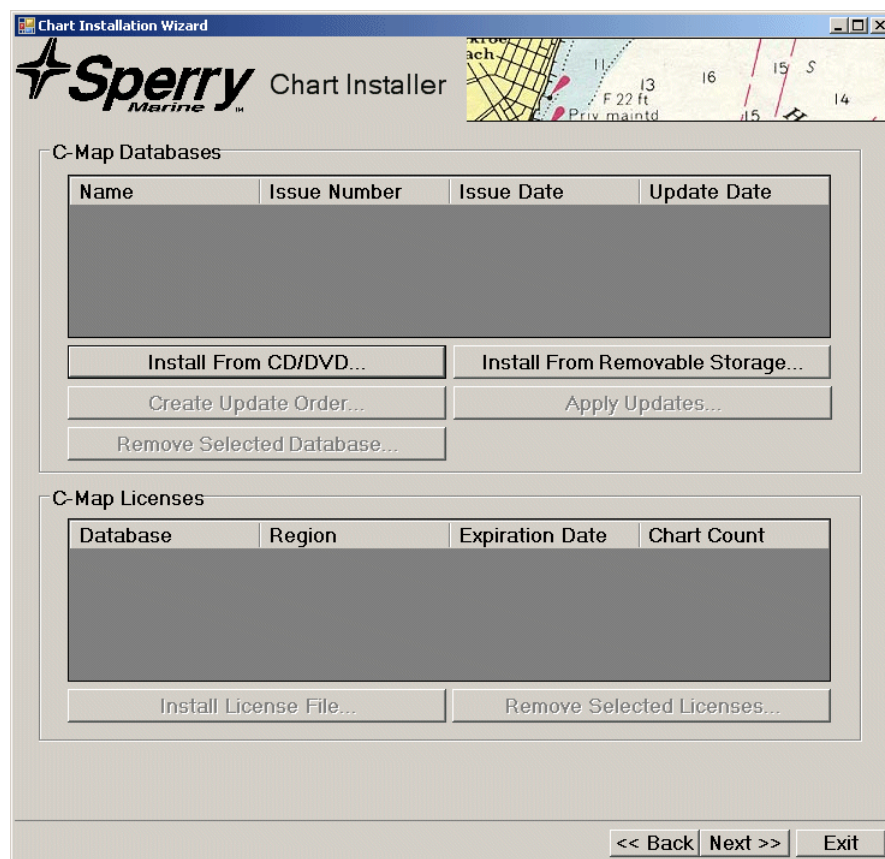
Chart Installation Wizard

Sperry Marine™ Chart Installer

ach 11 13 16 15 S 14 F 22 ft Priv maintd 15

C-Map Databases

| Name | Issue Number | Issue Date | Update Date |
|---|---|---|---|

Install From CD/DVD... Install From Removable Storage...

Create Update Order... Apply Updates...

Remove Selected Database...

C-Map Licenses

| Database | Region | Expiration Date | Chart Count |
|---|---|---|---|

Install License File... Remove Selected Licenses...

<< Back Next >> Exit